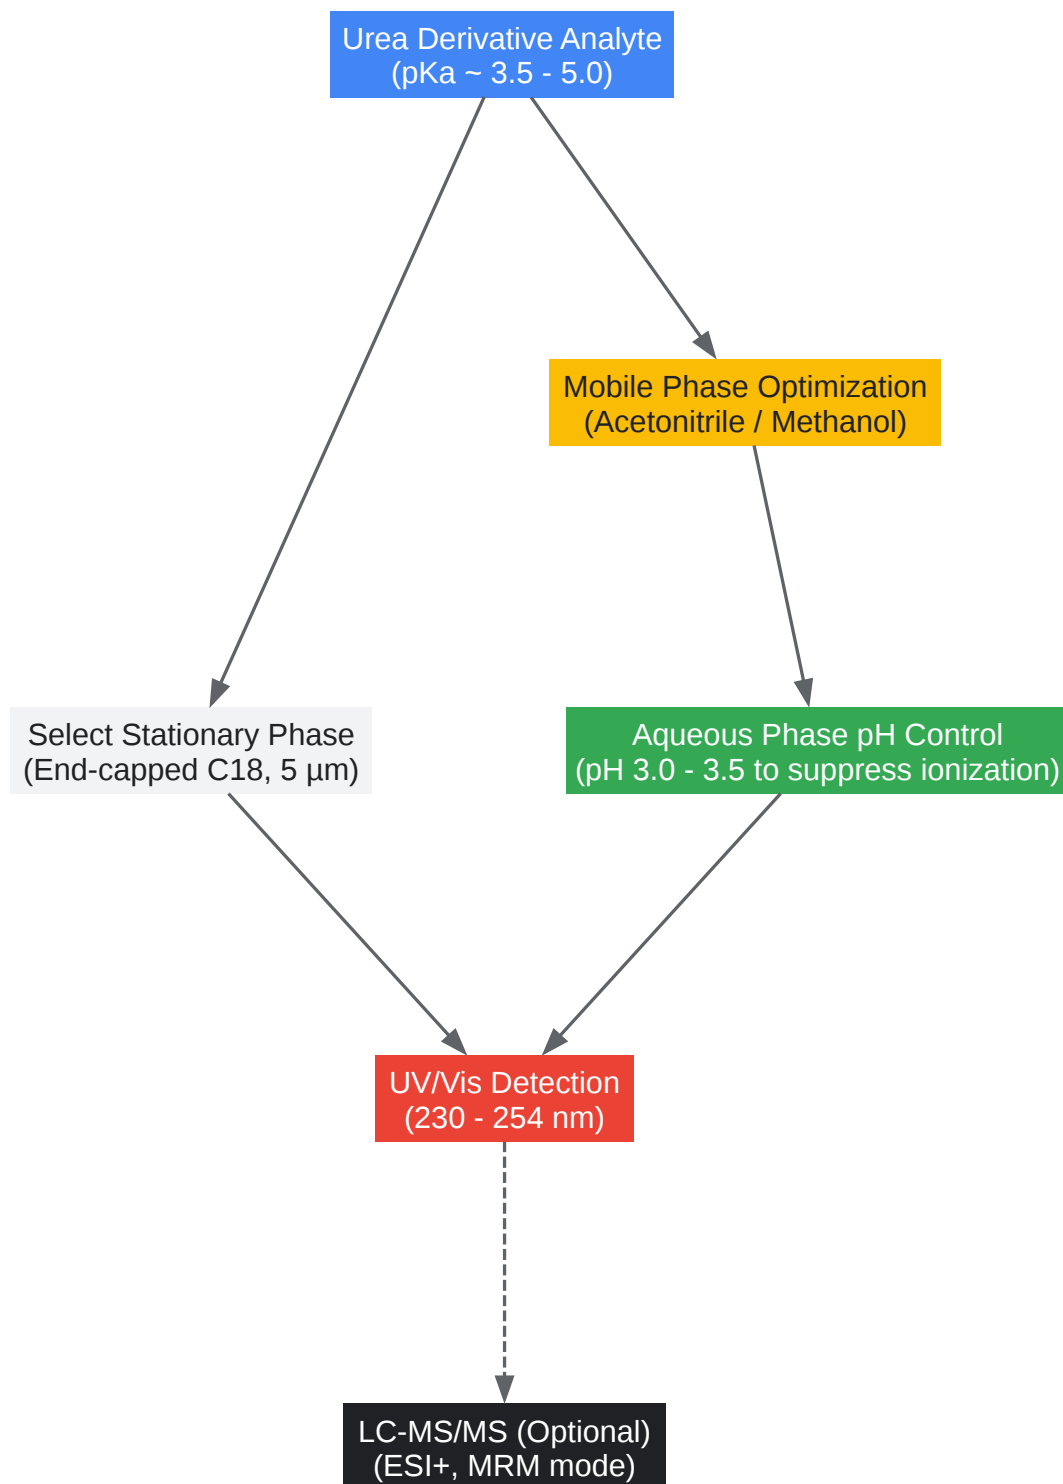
Urea Derivative Analyte
(pKa ~ 3.5 - 5.0)

Mobile Phase Optimization
(Acetonitrile / Methanol)

Select Stationary Phase
(End-capped C18, 5 µm)

Aqueous Phase pH Control
(pH 3.0 - 3.5 to suppress ionization)

UV/Vis Detection
(230 - 254 nm)

LC-MS/MS (Optional)
(ESI+, MRM mode)